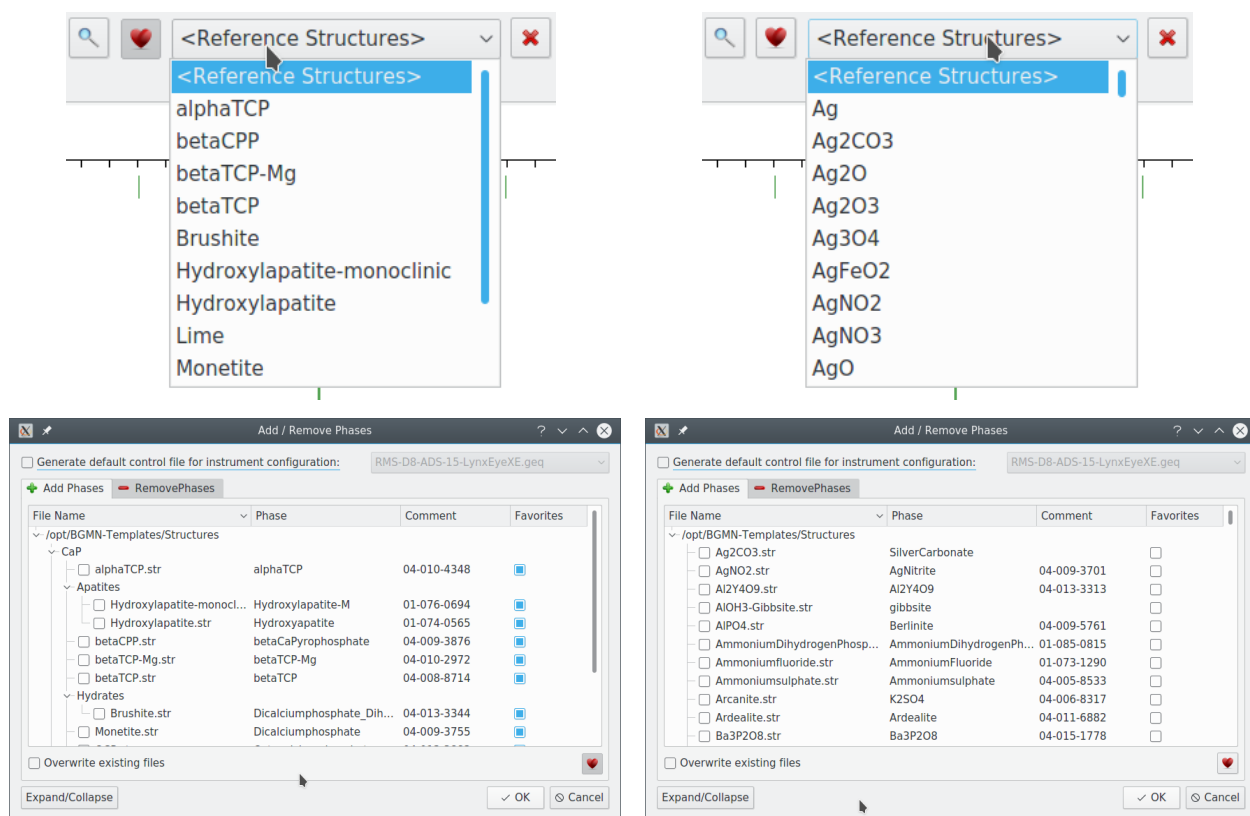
<Reference Structures>

<Reference Structures>
alphaTCP
betaCPP
betaTCP-Mg
betaTCP
Brushite
Hydroxylapatite-monoclinic
Hydroxylapatite
Lime
Monetite

<Reference Structures>

<Reference Structures>
Ag
Ag2CO3
Ag2O
Ag2O3
Ag3O4
AgFeO2
AgNO2
AgNO3
AgO

Add / Remove Phases

Generate default control file for instrument configuration: RMS-D8-ADS-15-LynxEyeXE.geq

Add Phases RemovePhases

| File Name | Phase | Comment | Favorites |
|---|---|---|---|
| /opt/BGMN-Templates/Structures | | | |
| CaP | | | |
| alphaTCP.str | alphaTCP | 04-010-4348 | |
| Apatites | | | |
| Hydroxylapatite-monocl... | Hydroxylapatite-M | 01-076-0694 | |
| Hydroxylapatite.str | Hydroxyapatite | 01-074-0565 | |
| betaCPP.str | betaCaPyrophosphate | 04-009-3876 | |
| betaTCP-Mg.str | betaTCP-Mg | 04-010-2972 | |
| betaTCP.str | betaTCP | 04-008-8714 | |
| Hydrates | | | |
| Brushite.str | Dicalciumphosphate_Dih... | 04-013-3344 | |
| Monetite.str | Dicalciumphosphate | 04-009-3755 | |

Overwrite existing files

Expand/Collapse OK Cancel

Add / Remove Phases

Generate default control file for instrument configuration: RMS-D8-ADS-15-LynxEyeXE.geq

Add Phases RemovePhases

| File Name | Phase | Comment | Favorites |
|---|---|---|---|
| /opt/BGMN-Templates/Structures | | | |
| Ag2CO3.str | SilverCarbonate | | |
| AgNO2.str | AgNitrite | 04-009-3701 | |
| Al2Y4O9.str | Al2Y4O9 | 04-013-3313 | |
| AlOH3-Gibbsite.str | gibbsite | | |
| AlPO4.str | Berlinite | 04-009-5761 | |
| AmmoniumDihydrogenPhosp... | AmmoniumDihydrogenPh... | 01-085-0815 | |
| Ammoniumfluoride.str | AmmoniumFluoride | 01-073-1290 | |
| Ammoniumsulphate.str | Ammoniumsulphate | 04-005-8533 | |
| Arcanite.str | K2SO4 | 04-006-8317 | |
| Ardealite.str | Ardealite | 04-011-6882 | |
| Ba3P2O8.str | Ba3P2O8 | 04-015-1778 | |

Overwrite existing files

Expand/Collapse OK Cancel